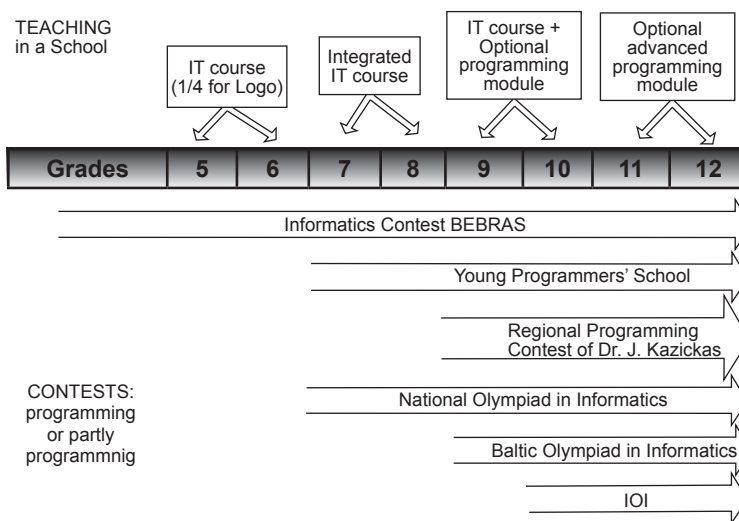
TEACHING in a School

IT course (1/4 for Logo)

Integrated IT course

IT course + Optional programming module

Optional advanced programming module

| Grades | 5 | 6 | 7 | 8 | 9 | 10 | 11 | 12 |
|---|---|---|---|---|---|---|---|---|

Informatics Contest BEBRAS

Young Programmers' School

Regional Programming Contest of Dr. J. Kazickas

CONTESTS: programming or partly programmnig

National Olympiad in Informatics

Baltic Olympiad in Informatics

IOI